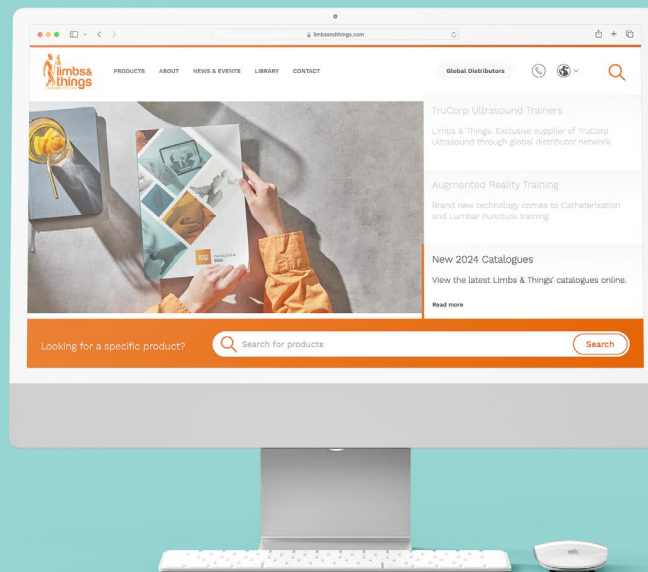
limbsandthings.com

limbs & things

PRODUCTS ABOUT NEWS & EVENTS LIBRARY CONTACT

Global Distributors

TruCorp Ultrasound Trainers

Limbs & Things: Exclusive supplier of TruCorp Ultrasound through global distributor network.

Augmented Reality Training

Brand new technology comes to Catheterisation and Lumbar Puncture training.

New 2024 Catalogues

View the latest Limbs & Things' catalogues online.

Read more

Looking for a specific product?

Search for products

Search